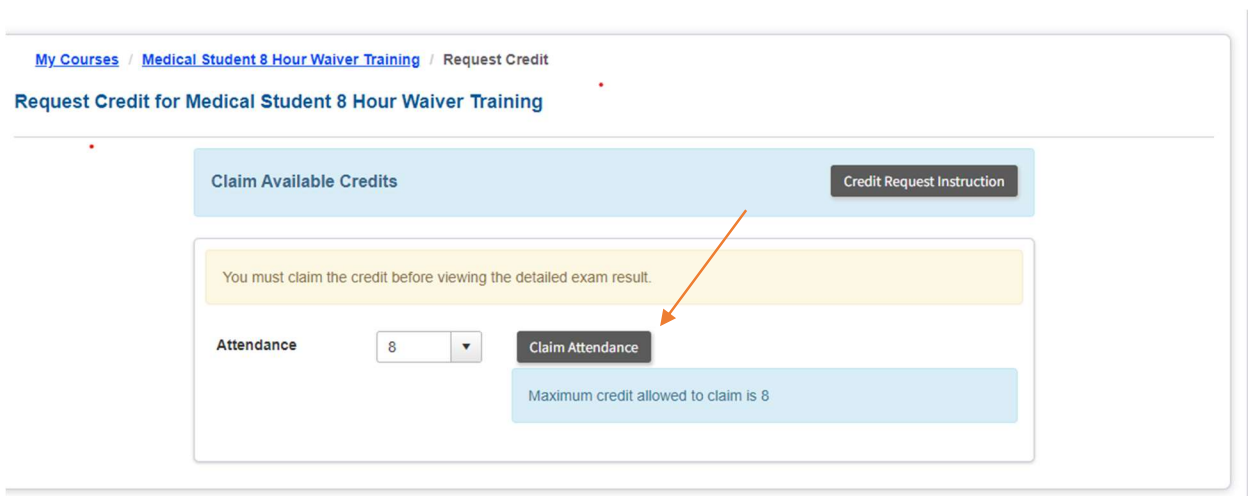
My Courses / Medical Student 8 Hour Waiver Training / Request Credit

Request Credit for Medical Student 8 Hour Waiver Training

Claim Available Credits

Credit Request Instruction

You must claim the credit before viewing the detailed exam result.

Attendance

8

Claim Attendance

Maximum credit allowed to claim is 8